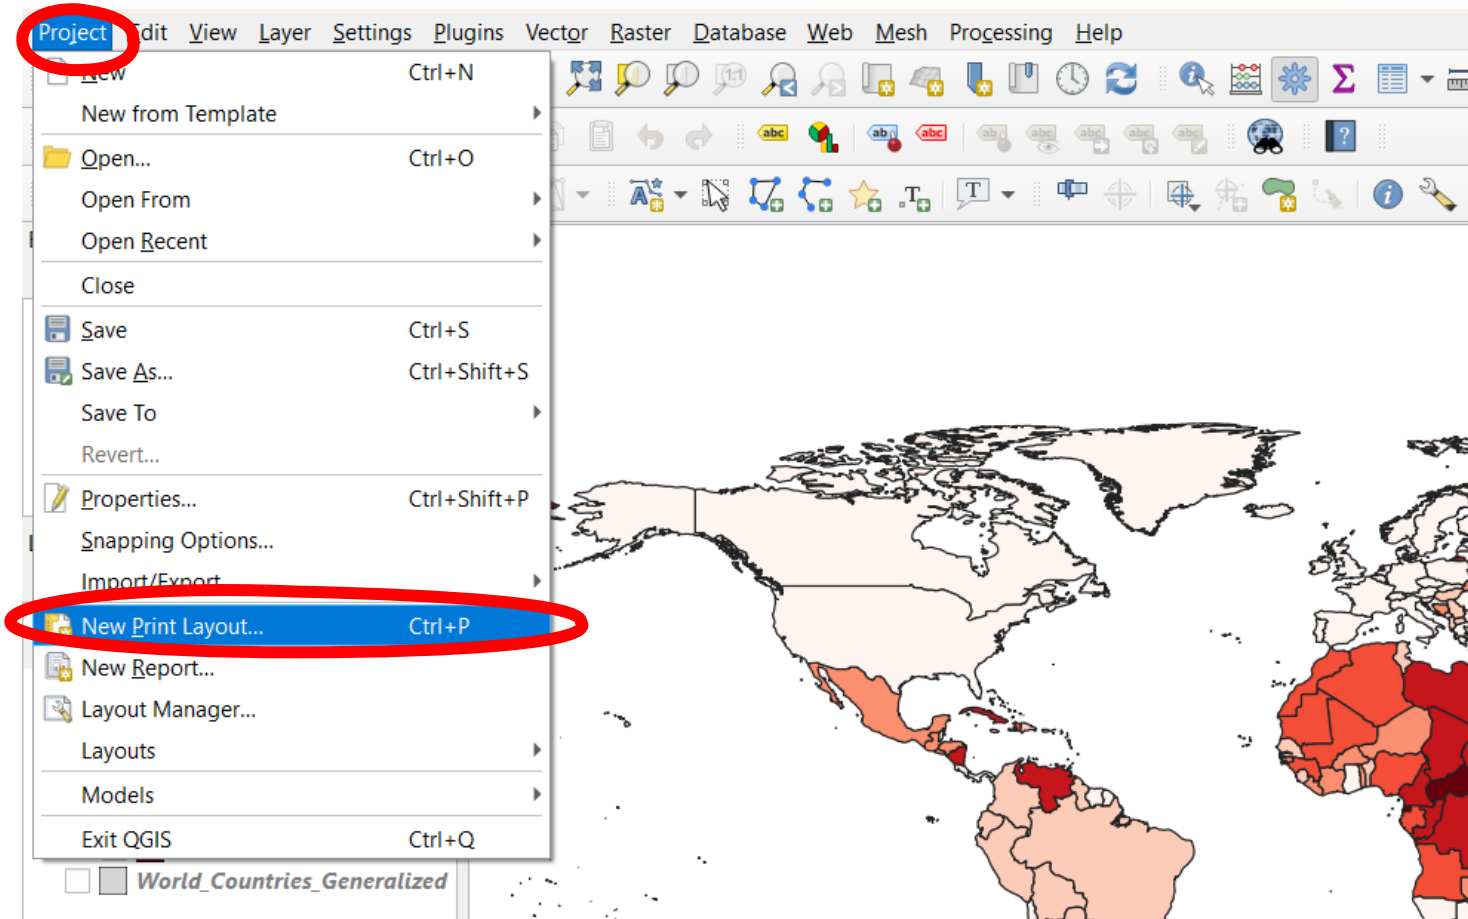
Project Edit View Layer Settings Plugins Vector Raster Database Web Mesh Processing Help

New Ctrl+N
New from Template
Open... Ctrl+O
Open From
Open Recent
Close
Save Ctrl+S
Save As... Ctrl+Shift+S
Save To
Revert...
Properties... Ctrl+Shift+P
Snapping Options...
Import/Export
New Print Layout... Ctrl+P
New Report...
Layout Manager...
Layouts
Models
Exit QGIS Ctrl+Q

World_Countries_Generalized